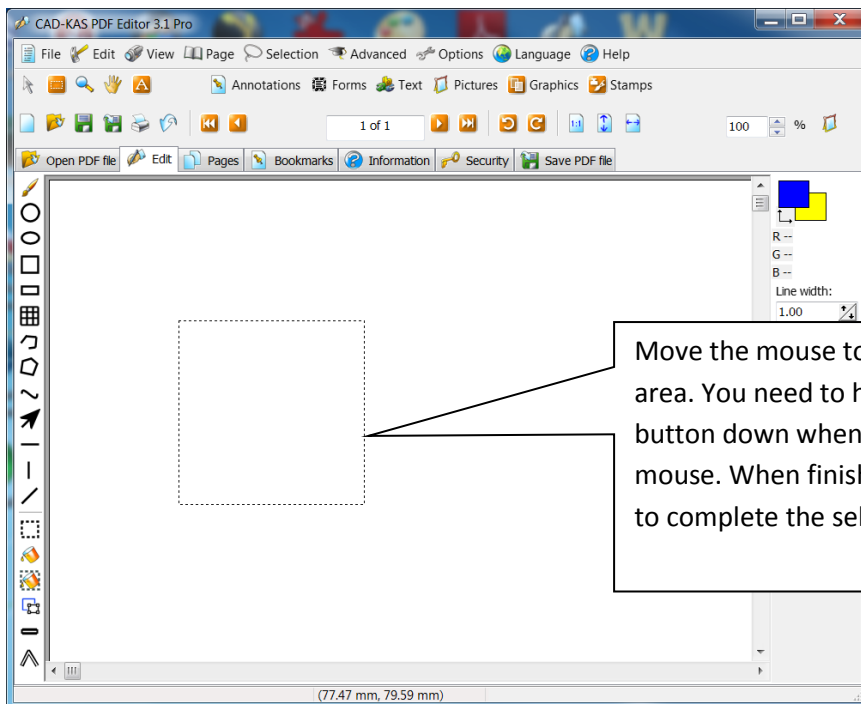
CAD-KAS PDF Editor 3.1 Pro

File Edit View Page Selection Advanced Options Language Help

Annotations Forms Text Pictures Graphics Stamps

1 of 1

100 %

Open PDF file Edit Pages Bookmarks Information Security Save PDF file

R --
G --
B --
Line width:
1.00

Move the mouse to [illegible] area. You need to h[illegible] button down when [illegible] mouse. When finis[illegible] to complete the se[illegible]

(77.47 mm, 79.59 mm)